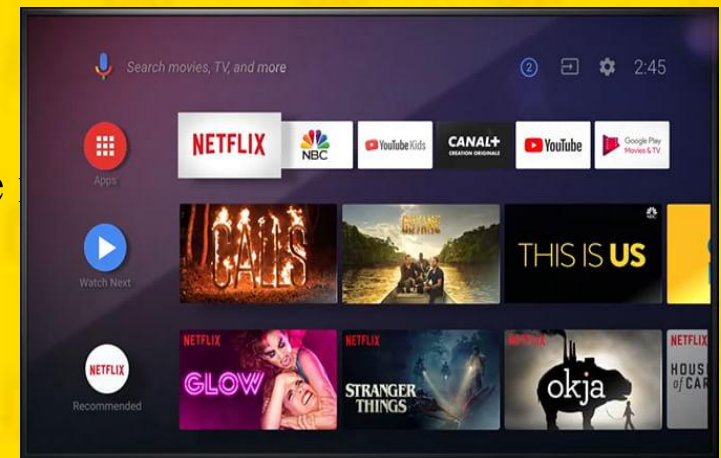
Search movies, TV, and more

2

2:45

Apps

NETFLIX

NBC

YouTube Kids

CANAL+ CREATION ORIGINALE

YouTube

Google Play Movies & TV

Watch Next

CALLS

THIS IS US

NETFLIX

Recommended

NETFLIX

GLOW

NETFLIX

STRANGER THINGS

NETFLIX

okja

NETFLIX

HOUSE of CAR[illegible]